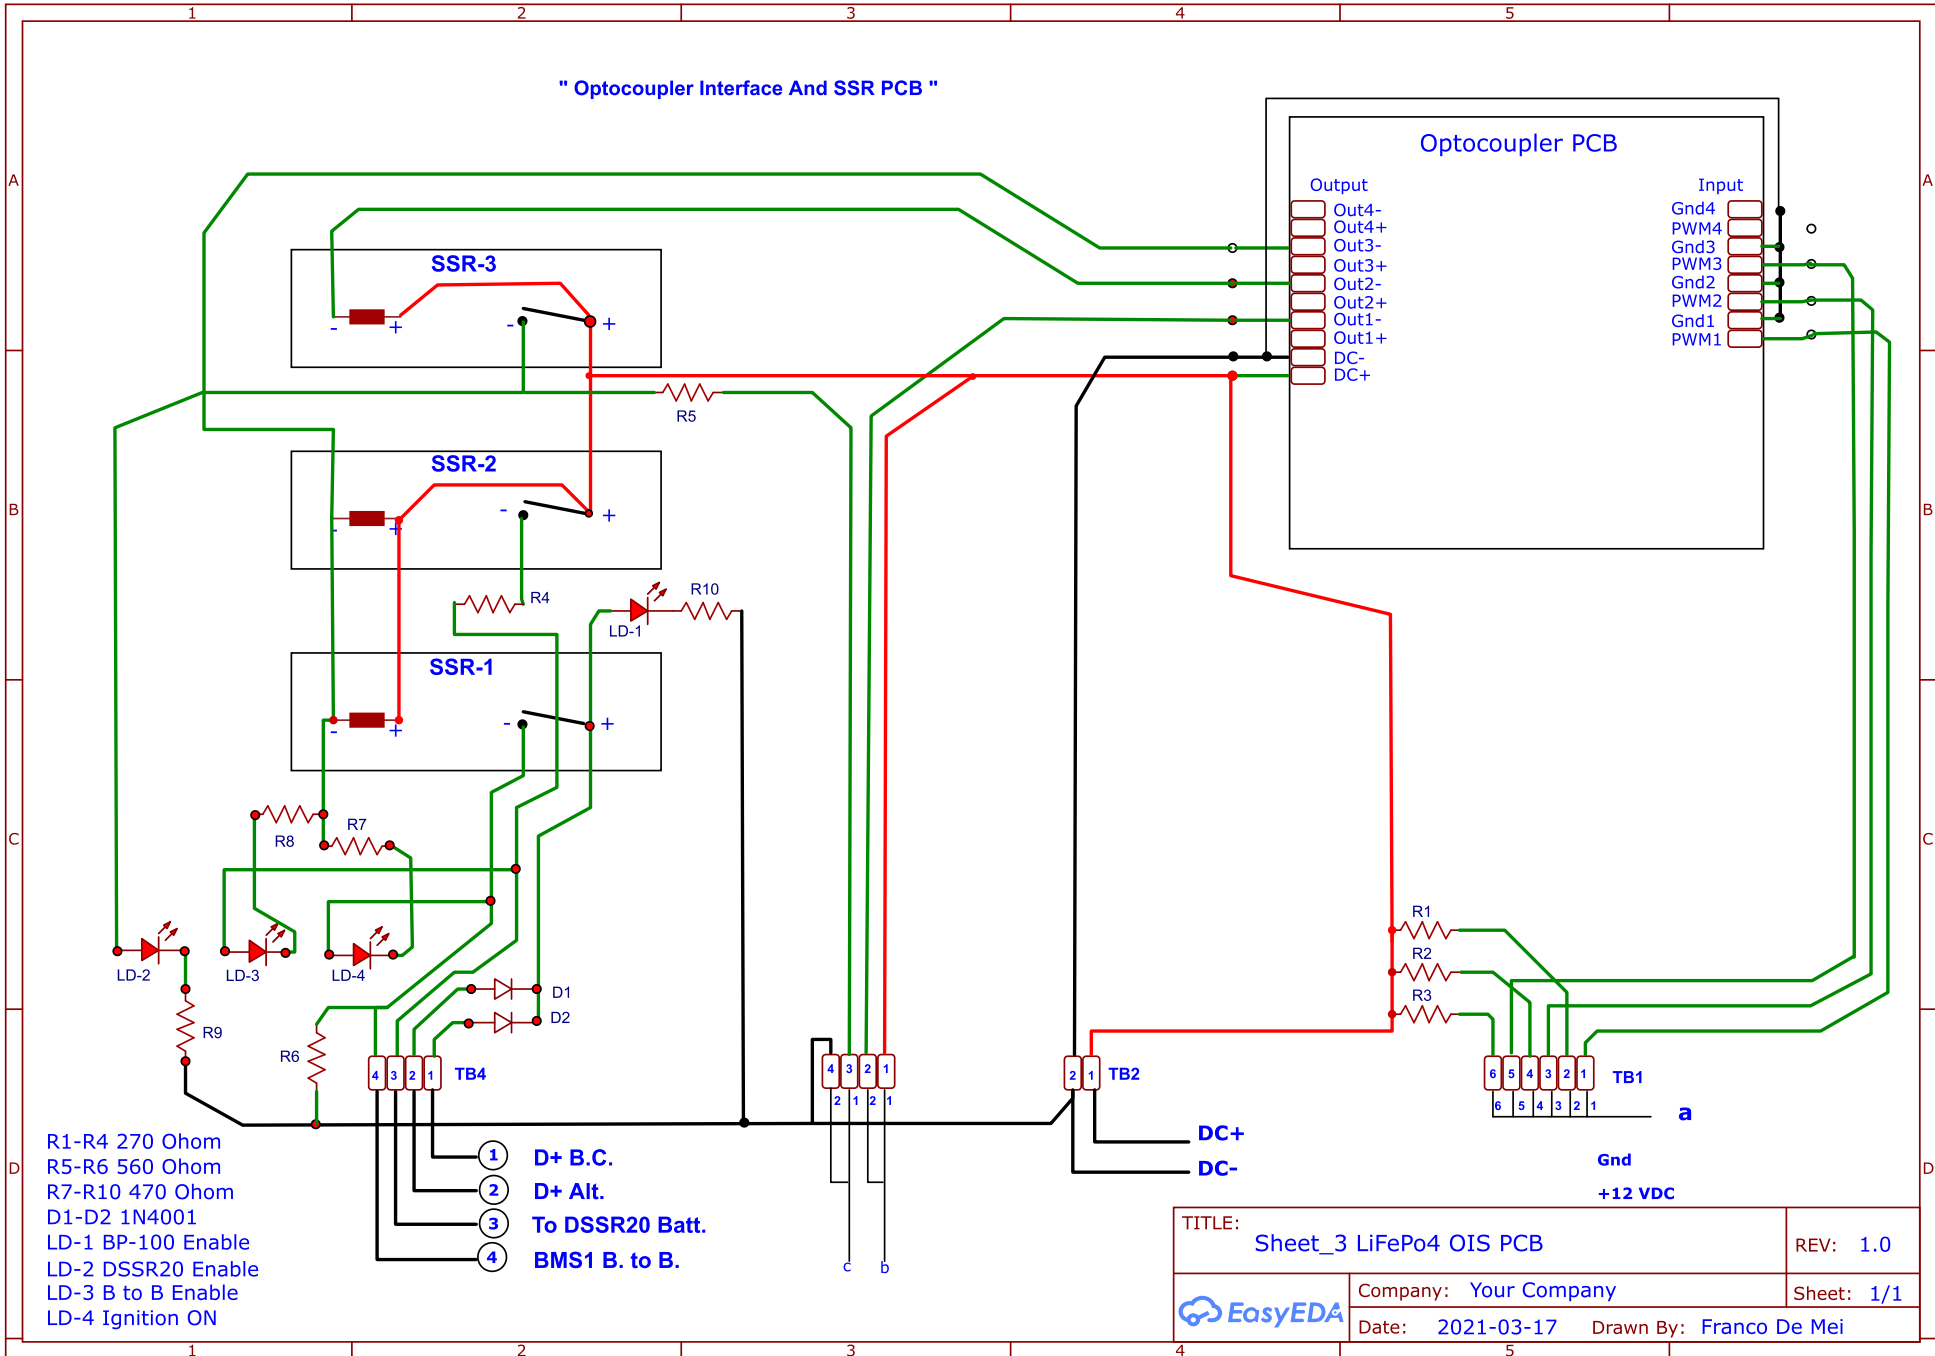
1 2 3 4 5

A B C D

" Optocoupler Interface And SSR PCB "

Optocoupler PCB

Output
Out4-
Out4+
Out3-
Out3+
Out2-
Out2+
Out1-
Out1+
DC-
DC+

Input
Gnd4
PWM4
Gnd3
PWM3
Gnd2
PWM2
Gnd1
PWM1

SSR-3
- + - +

SSR-2
- + - +

SSR-1
- + - +

R5
R4
R10
LD-1
R8
R7
LD-2
LD-3
LD-4
R9
R6
D1
D2
R1
R2
R3

4 3 2 1 TB4
4 3 2 1
2 1 2 1
2 1 TB2
6 5 4 3 2 1 TB1
6 5 4 3 2 1

a
c
b

DC+
DC-
Gnd
+12 VDC

1 D+ B.C.
2 D+ Alt.
3 To DSSR20 Batt.
4 BMS1 B. to B.

R1-R4 270 Ohom
R5-R6 560 Ohom
R7-R10 470 Ohom
D1-D2 1N4001
LD-1 BP-100 Enable
LD-2 DSSR20 Enable
LD-3 B to B Enable
LD-4 Ignition ON

TITLE: Sheet_3 LiFePo4 OIS PCB
REV: 1.0
EasyEDA
Company: Your Company
Sheet: 1/1
Date: 2021-03-17
Drawn By: Franco De Mei